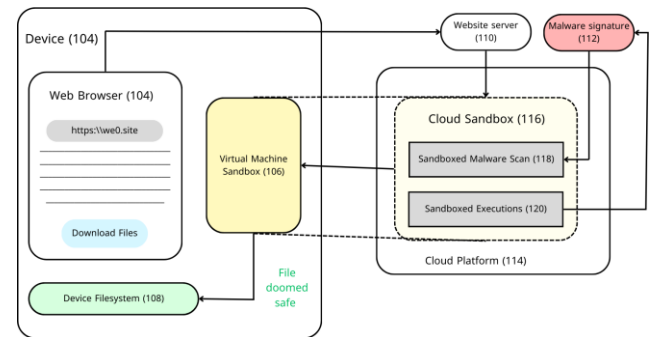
Device (104)

Website server (110)

Malware signature (112)

Web Browser (104)

https:\\we0.site

Download Files

Virtual Machine Sandbox (106)

Cloud Sandbox (116)

Sandboxed Malware Scan (118)

Sandboxed Executions (120)

Cloud Platform (114)

File doomed safe

Device Filesystem (108)